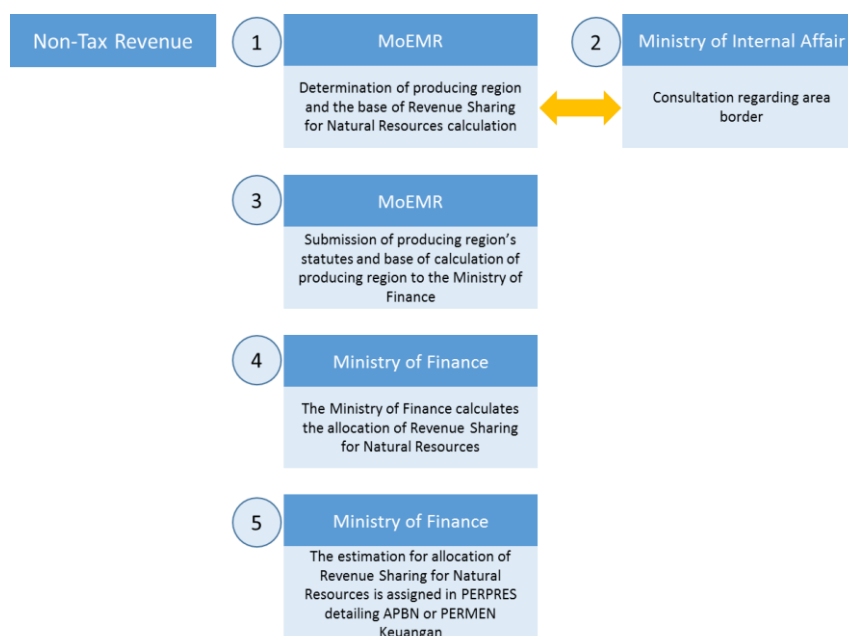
Non-Tax Revenue

1

MoEMR

Determination of producing region and the base of Revenue Sharing for Natural Resources calculation

2

Ministry of Internal Affair

Consultation regarding area border

3

MoEMR

Submission of producing region's statutes and base of calculation of producing region to the Ministry of Finance

4

Ministry of Finance

The Ministry of Finance calculates the allocation of Revenue Sharing for Natural Resources

5

Ministry of Finance

The estimation for allocation of Revenue Sharing for Natural Resources is assigned in PERPRES detailing APBN or PERMEN Keuangan